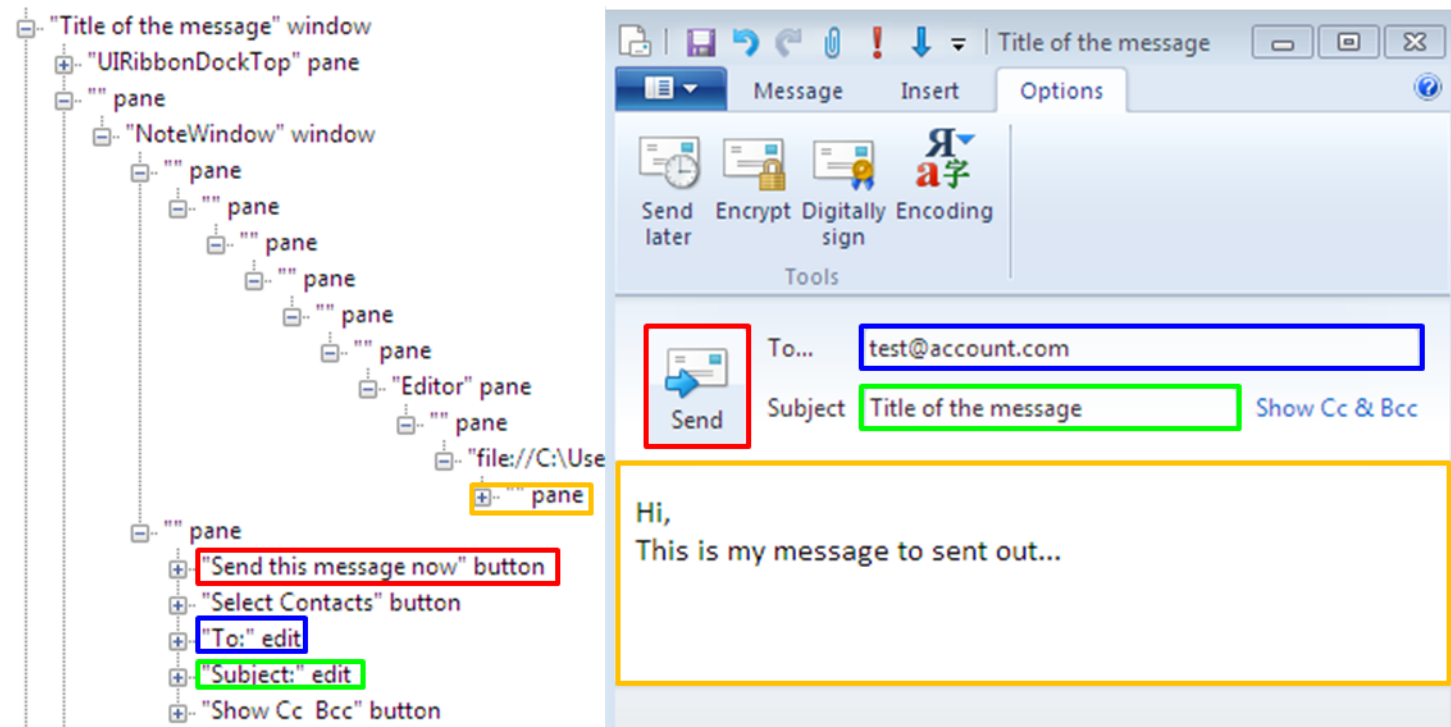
"Title of the message" window
"UIRibbonDockTop" pane
"" pane
"NoteWindow" window
"" pane
"" pane
"" pane
"" pane
"" pane
"" pane
"Editor" pane
"" pane
"file://C:\Use
"" pane
"" pane
"Send this message now" button
"Select Contacts" button
"To:" edit
"Subject:" edit
"Show Cc Bcc" button

Title of the message
Message
Insert
Options
Send later
Encrypt
Digitally sign
Encoding
Tools
Send
To...
test@account.com
Subject
Title of the message
Show Cc & Bcc
Hi,
This is my message to sent out...